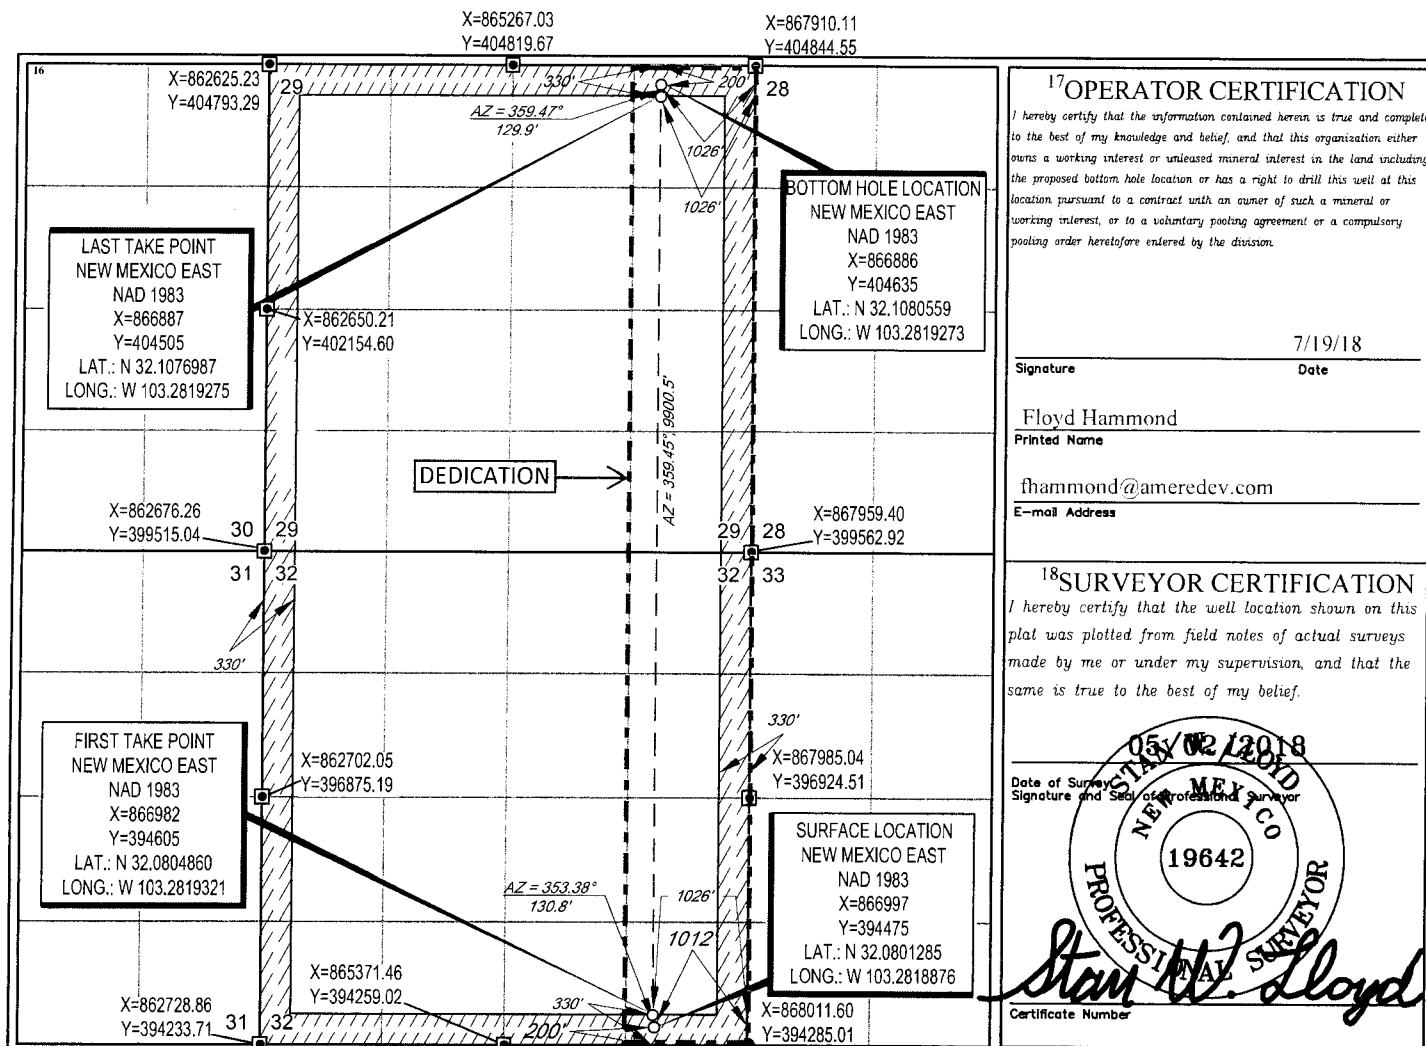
X=865267.03
Y=404819.67

X=867910.11
Y=404844.55

16

X=862625.23
Y=404793.29

29

330'

200'

28

AZ = 359.47°
129.9'

1026'

1026'

BOTTOM HOLE LOCATION
NEW MEXICO EAST
NAD 1983
X=866886
Y=404635
LAT.: N 32.1080559
LONG.: W 103.2819273

LAST TAKE POINT
NEW MEXICO EAST
NAD 1983
X=866887
Y=404505
LAT.: N 32.1076987
LONG.: W 103.2819275

X=862650.21
Y=402154.60

AZ = 359.45° 9900.5'

DEDICATION

X=862676.26
Y=399515.04

30 29

29 28

X=867959.40
Y=399562.92

31 32

32 33

330'

330'

FIRST TAKE POINT
NEW MEXICO EAST
NAD 1983
X=866982
Y=394605
LAT.: N 32.0804860
LONG.: W 103.2819321

X=862702.05
Y=396875.19

X=867985.04
Y=396924.51

SURFACE LOCATION
NEW MEXICO EAST
NAD 1983
X=866997
Y=394475
LAT.: N 32.0801285
LONG.: W 103.2818876

AZ = 353.38°
130.8'

1026'

1012

X=865371.46
Y=394259.02

330'

X=862728.86
Y=394233.71

31 32

200'

X=868011.60
Y=394285.01

$^{17}$OPERATOR CERTIFICATION
I hereby certify that the information contained herein is true and complete to the best of my knowledge and belief, and that this organization either owns a working interest or unleased mineral interest in the land including the proposed bottom hole location or has a right to drill this well at this location pursuant to a contract with an owner of such a mineral or working interest, or to a voluntary pooling agreement or a compulsory pooling order heretofore entered by the division.

7/19/18
Signature Date

Floyd Hammond
Printed Name

fhammond@ameredev.com
E-mail Address

$^{18}$SURVEYOR CERTIFICATION
I hereby certify that the well location shown on this plat was plotted from field notes of actual surveys made by me or under my supervision, and that the same is true to the best of my belief.

05/02/2018
Date of Survey
Signature and Seal of Professional Surveyor

STAN W. LLOYD
NEW MEXICO
19642
PROFESSIONAL SURVEYOR

Stan W. Lloyd

Certificate Number